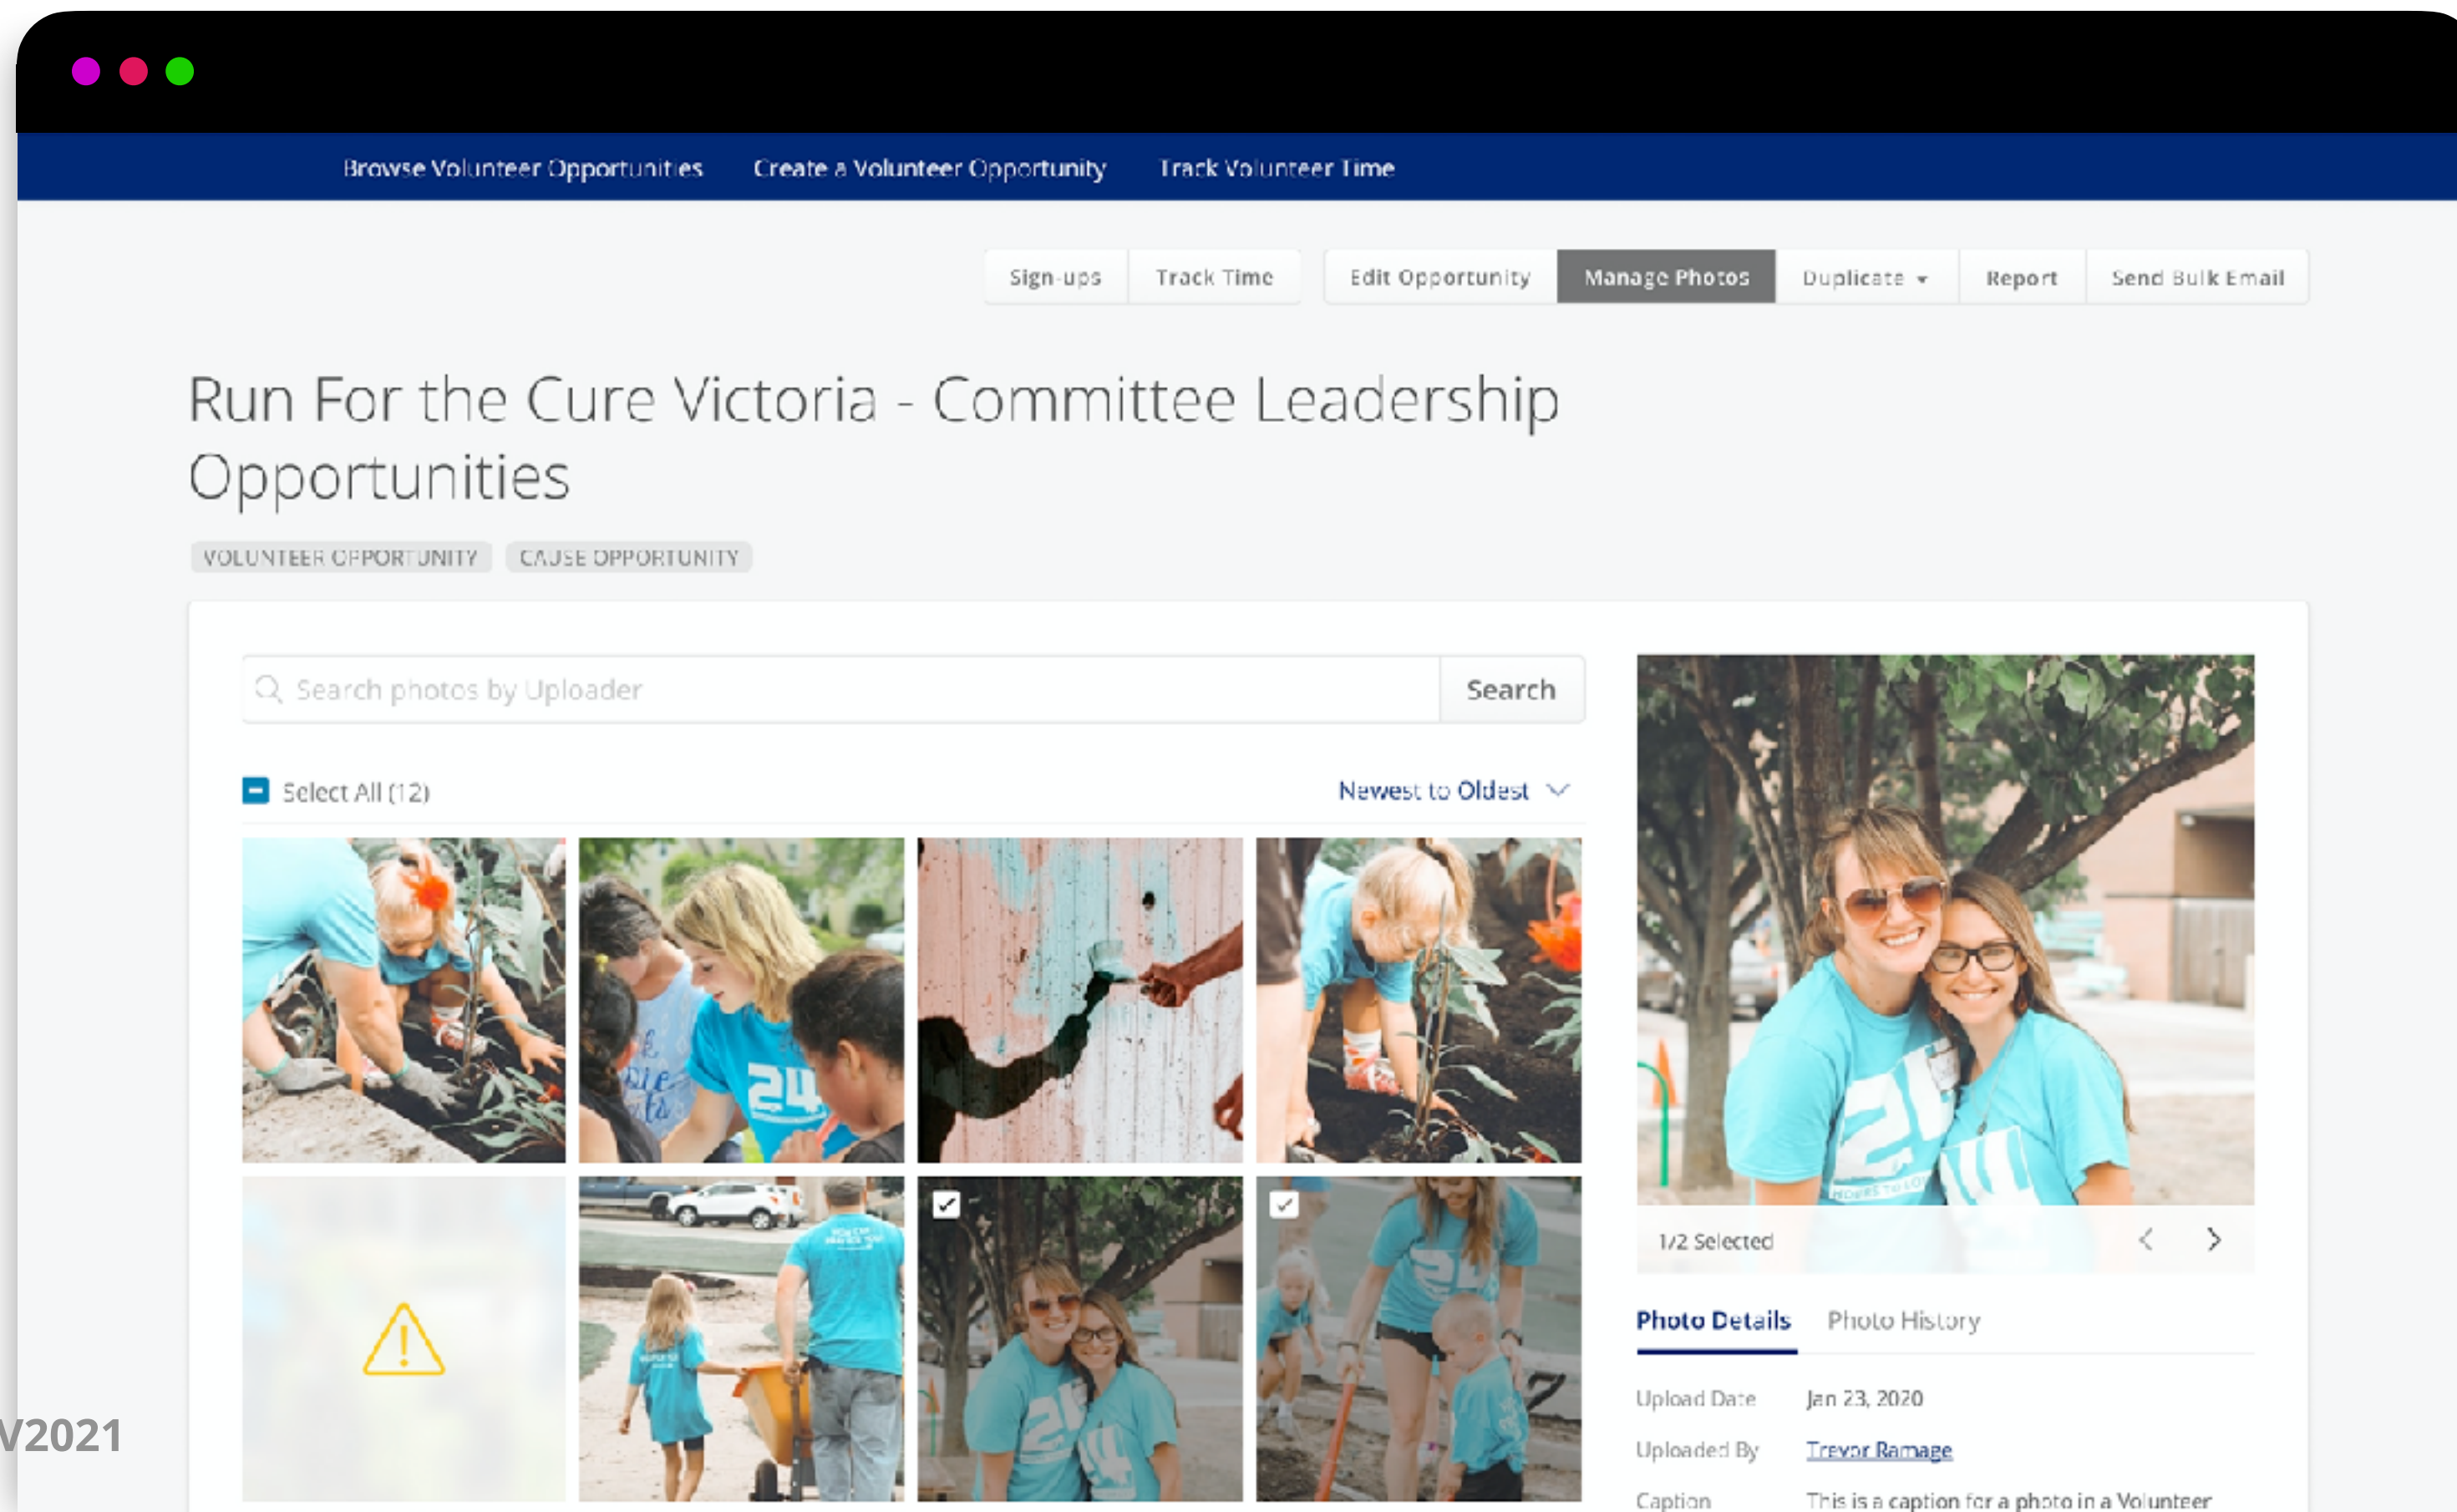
Browse Volunteer Opportunities Create a Volunteer Opportunity Track Volunteer Time

Sign-ups Track Time Edit Opportunity Manage Photos Duplicate Report Send Bulk Email

Run For the Cure Victoria - Committee Leadership Opportunities

VOLUNTEER OPPORTUNITY CAUSE OPPORTUNITY

Search photos by Uploader Search

Select All (12)

Newest to Oldest

1/2 Selected

Photo Details Photo History

Upload Date Jan 23, 2020

Uploaded By Trevor Ramage

Caption This is a caption for a photo in a Volunteer

V2021